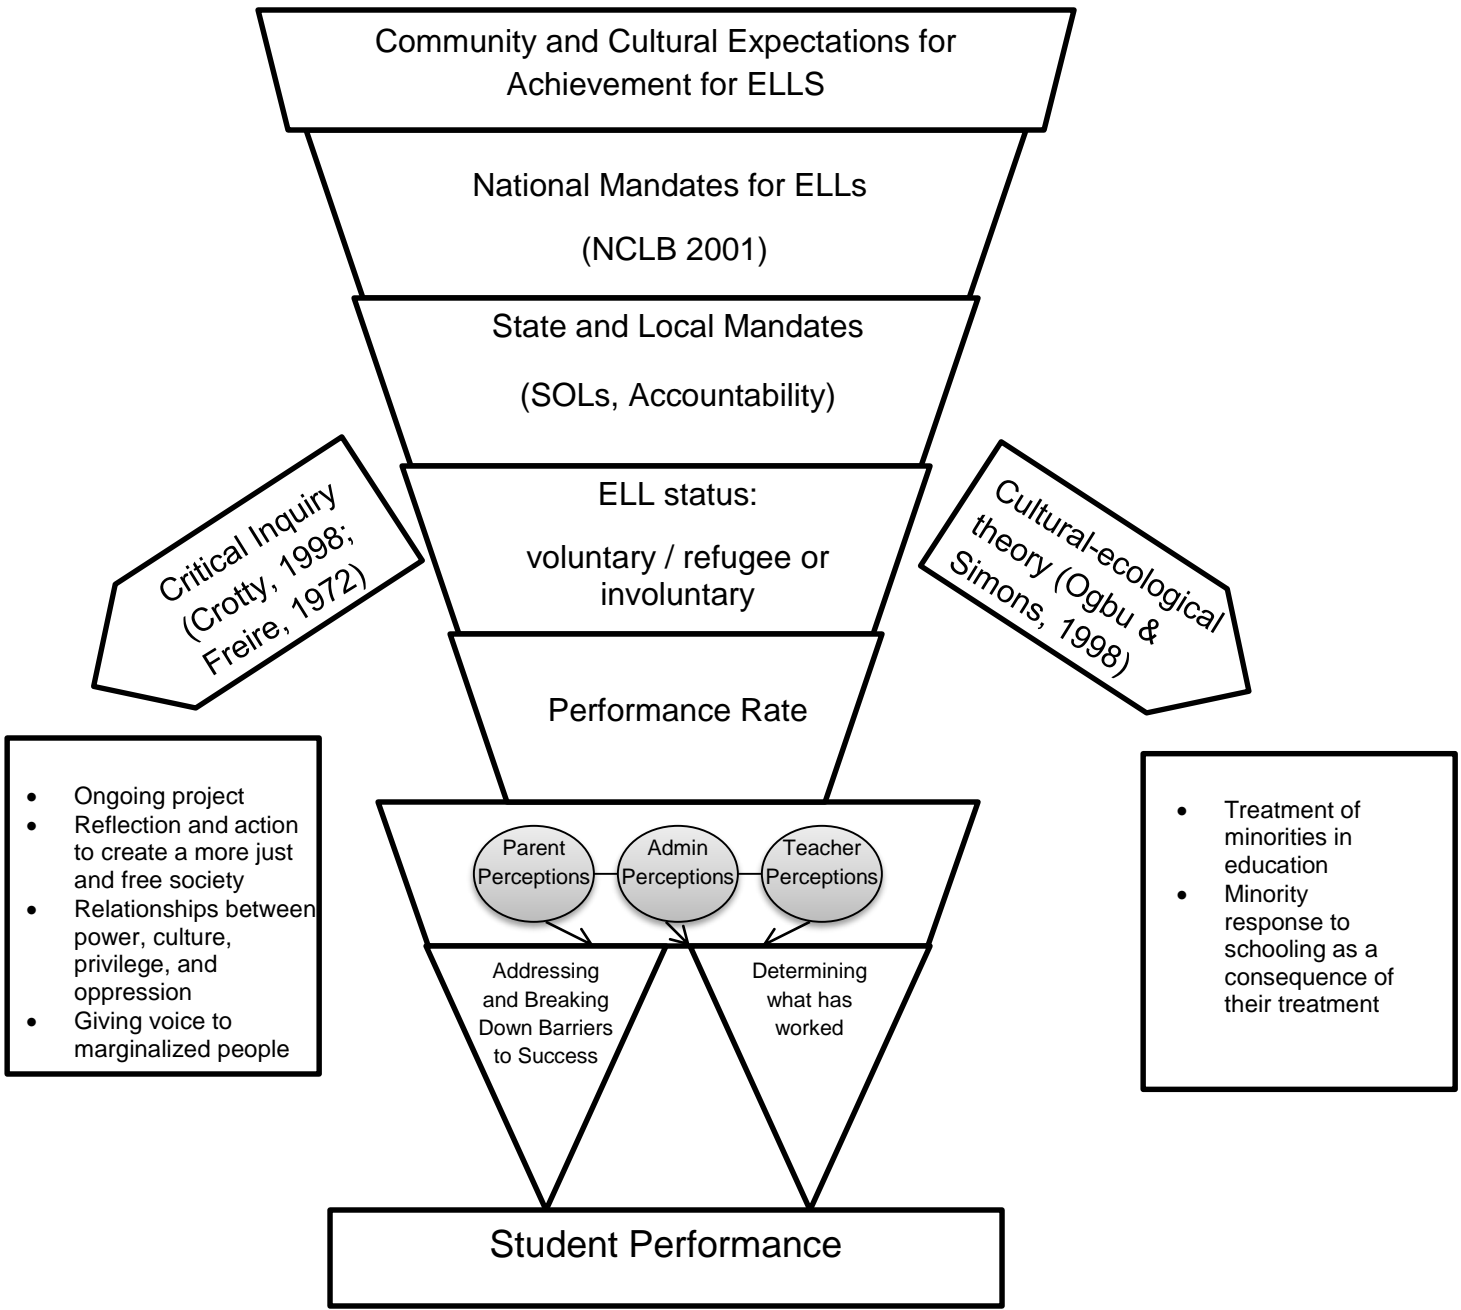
Community and Cultural Expectations for Achievement for ELLS

National Mandates for ELLs

(NCLB 2001)

State and Local Mandates

(SOLs, Accountability)

Critical Inquiry (Crotty, 1998; Freire, 1972)

ELL status:

voluntary / refugee or involuntary

Cultural-ecological theory (Ogbu & Simons, 1998)

Performance Rate

- Ongoing project
- Reflection and action to create a more just and free society
- Relationships between power, culture, privilege, and oppression
- Giving voice to marginalized people

Parent Perceptions

Admin Perceptions

Teacher Perceptions

- Treatment of minorities in education
- Minority response to schooling as a consequence of their treatment

Addressing and Breaking Down Barriers to Success

Determining what has worked

Student Performance